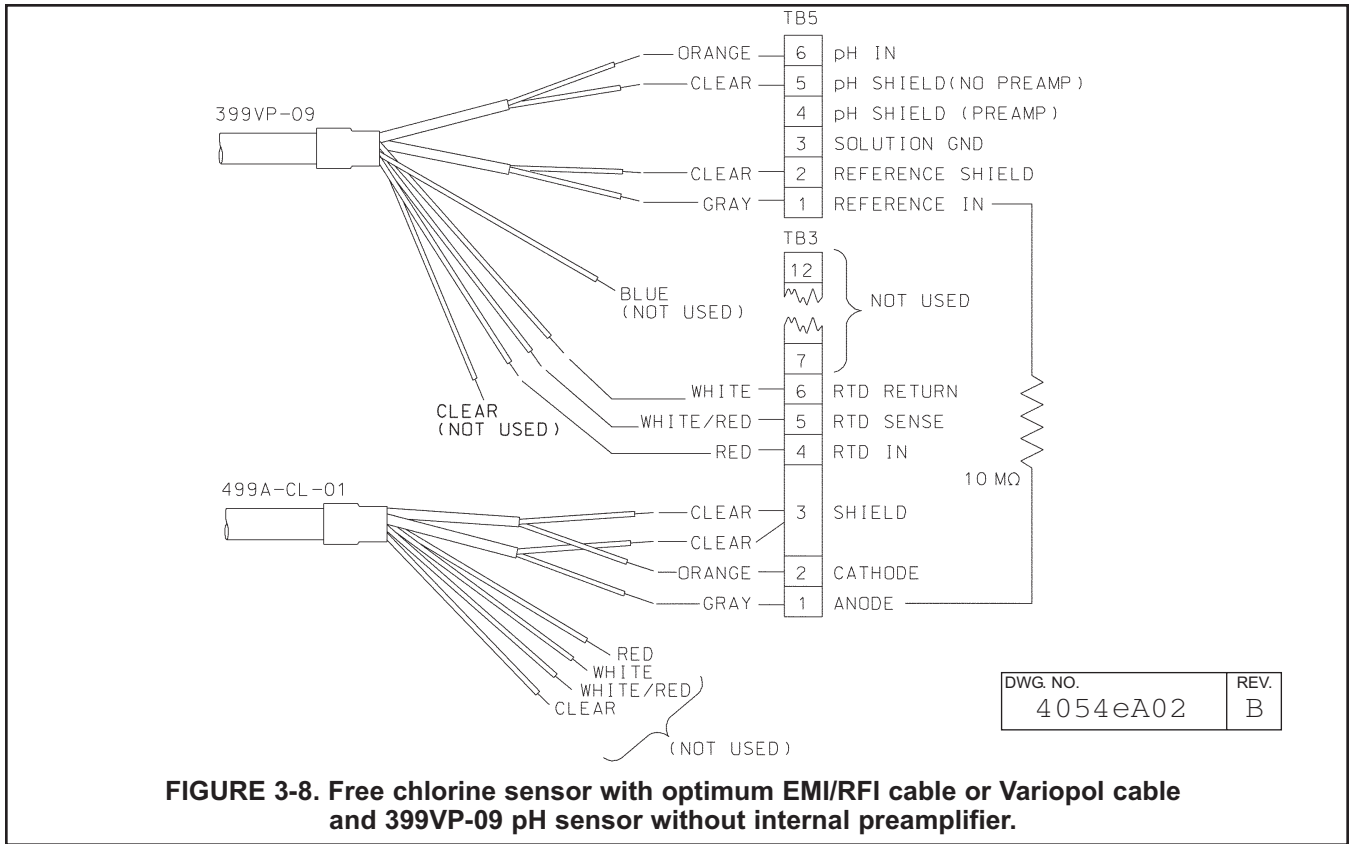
TB5

399VP-09

ORANGE 6 pH IN
CLEAR 5 pH SHIELD(NO PREAMP)
4 pH SHIELD (PREAMP)
3 SOLUTION GND
CLEAR 2 REFERENCE SHIELD
GRAY 1 REFERENCE IN

TB3

12

NOT USED

BLUE (NOT USED)

7

WHITE 6 RTD RETURN
WHITE/RED 5 RTD SENSE
RED 4 RTD IN

CLEAR (NOT USED)

10 MΩ

499A-CL-01

CLEAR
CLEAR 3 SHIELD
ORANGE 2 CATHODE
GRAY 1 ANODE

RED
WHITE
WHITE/RED
CLEAR

(NOT USED)

| DWG. NO. | REV. |
|---|---|
| 4054eA02 | B |

FIGURE 3-8. Free chlorine sensor with optimum EMI/RFI cable or Variopol cable and 399VP-09 pH sensor without internal preamplifier.